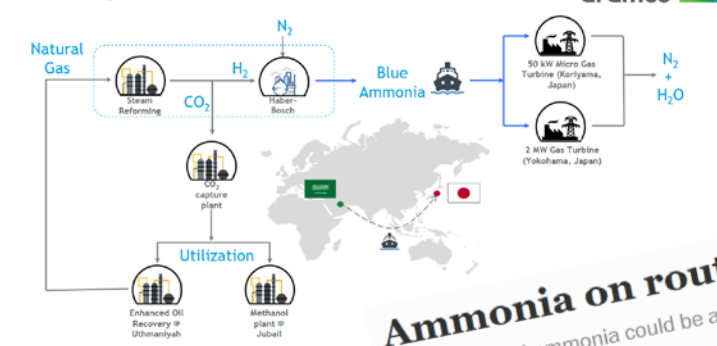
Natural Gas

Steam Reforming

$H_2$

$N_2$

Haber-Bosch

$CO_2$

$CO_2$ capture plant

Utilization

Enhanced Oil Recovery @ Uthmaniyah

Methanol plant @ Jubail

Blue Ammonia

50 kW Micro Gas Turbine (Koriyama, Japan)

2 MW Gas Turbine (Yokohama, Japan)

$N_2$ + $H_2O$

Ammonia on rou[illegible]

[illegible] ammonia could be a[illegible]